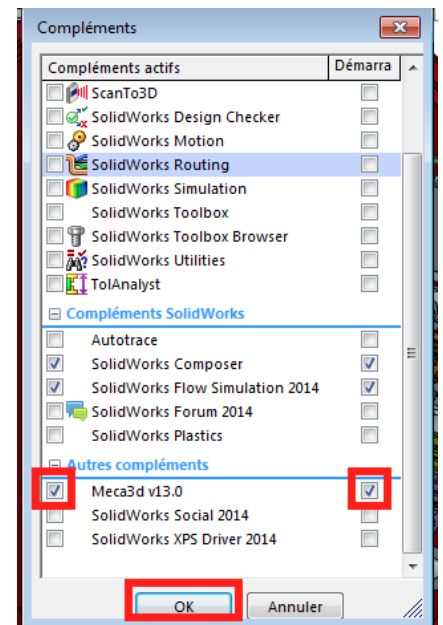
Compléments

| Compléments actifs | Démarra |
|---|---|
| ScanTo3D | |
| SolidWorks Design Checker | |
| SolidWorks Motion | |
| SolidWorks Routing | |
| SolidWorks Simulation | |
| SolidWorks Toolbox | |
| SolidWorks Toolbox Browser | |
| SolidWorks Utilities | |
| TolAnalyst | |
| **Compléments SolidWorks** | |
| Autotrace | |
| SolidWorks Composer | ✓ |
| SolidWorks Flow Simulation 2014 | ✓ |
| SolidWorks Forum 2014 | |
| SolidWorks Plastics | |
| **Autres compléments** | |
| Meca3d v13.0 | ✓ |
| SolidWorks Social 2014 | |
| SolidWorks XPS Driver 2014 | |

OK Annuler